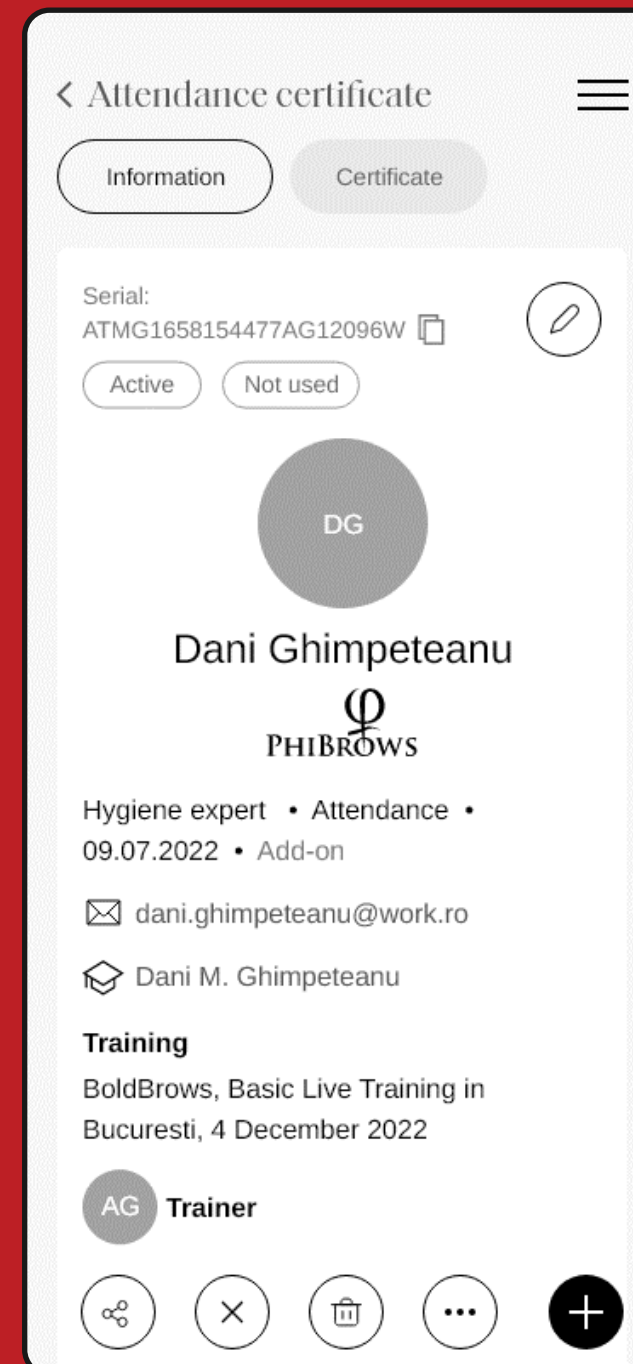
< Attendance certificate

Information

Certificate

Serial:
ATMG1658154477AG12096W

Active

Not used

DG

Dani Ghimpeteanu

φ
PHIBROWS

Hygiene expert • Attendance • 09.07.2022 • Add-on

dani.ghimpeteanu@work.ro

Dani M. Ghimpeteanu

Training

BoldBrows, Basic Live Training in Bucuresti, 4 December 2022

AG Trainer